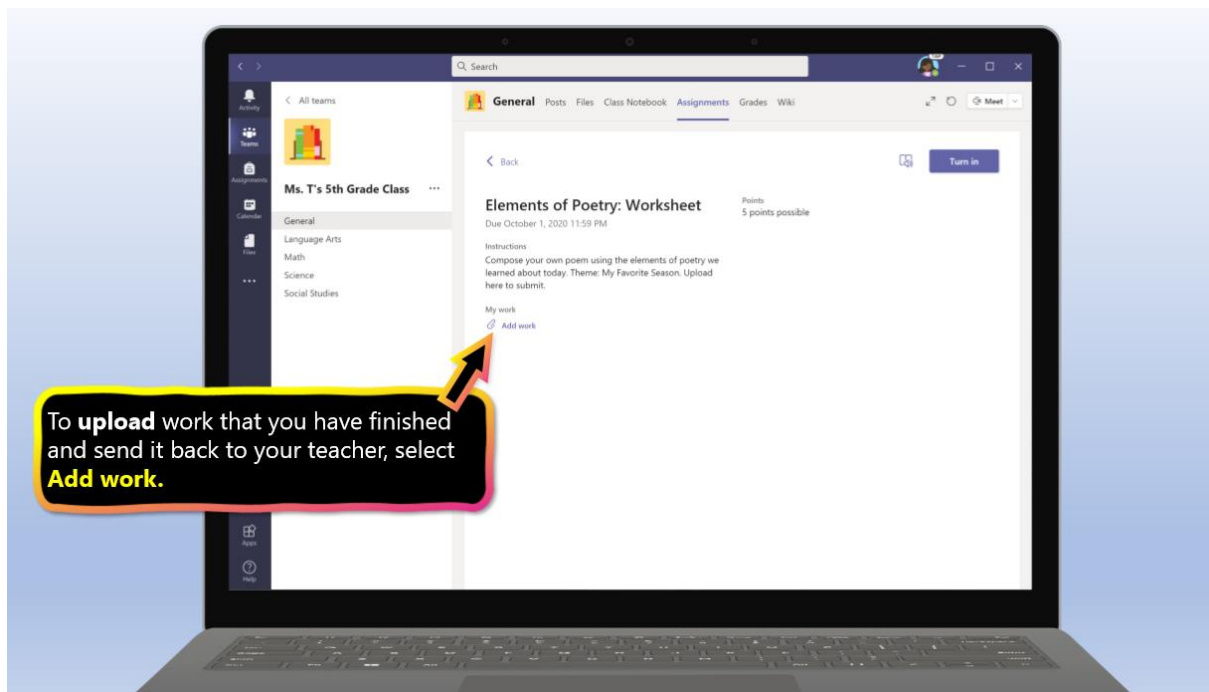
Search

Activity
Teams
Assignments
Calendar
Files
...
Apps
Help

< All teams

Ms. T's 5th Grade Class ...

General
Language Arts
Math
Science
Social Studies

General Posts Files Class Notebook Assignments Grades Wiki

Meet

< Back

Turn in

Elements of Poetry: Worksheet
Due October 1, 2020 11:59 PM

Points
5 points possible

Instructions
Compose your own poem using the elements of poetry we learned about today. Theme: My Favorite Season. Upload here to submit.

My work
Add work

To **upload** work that you have finished and send it back to your teacher, select **Add work.**